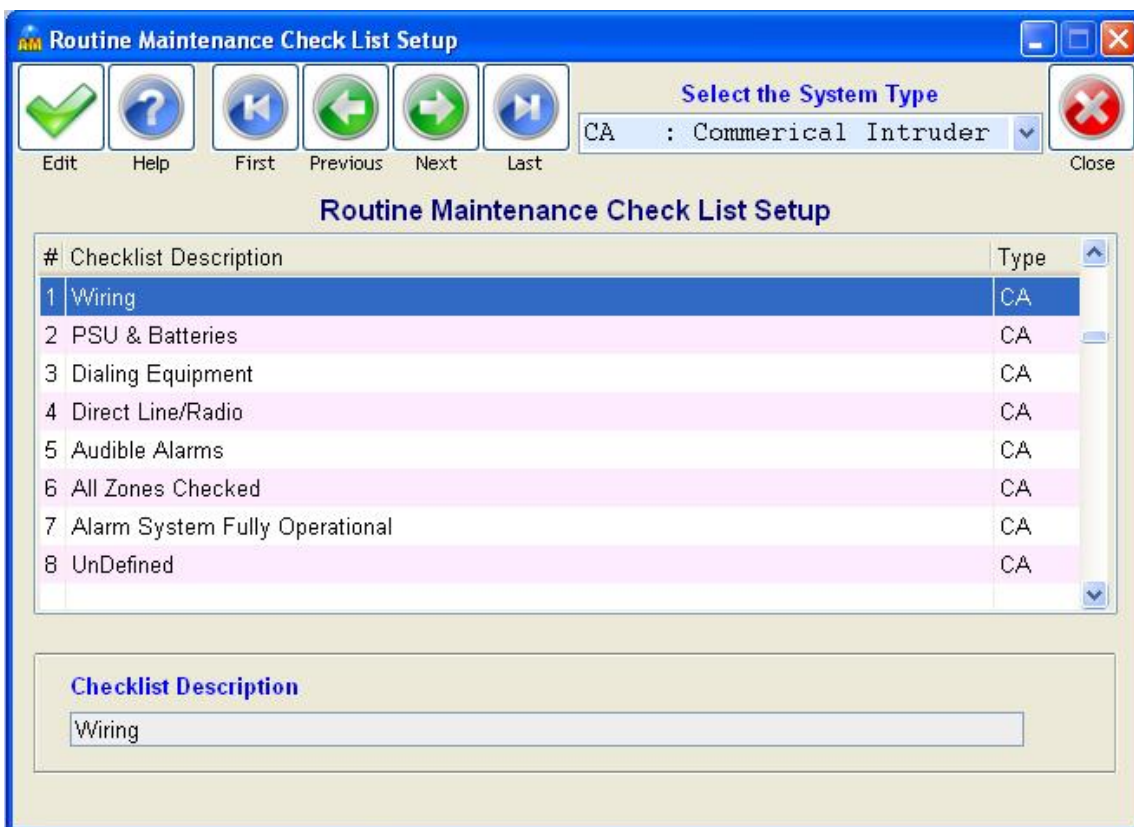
Routine Maintenance Check List Setup

Edit Help First Previous Next Last

Select the System Type

CA : Commerical Intruder

Close

Routine Maintenance Check List Setup

| # | Checklist Description | Type |
|---|---|---|
| 1 | Wiring | CA |
| 2 | PSU & Batteries | CA |
| 3 | Dialing Equipment | CA |
| 4 | Direct Line/Radio | CA |
| 5 | Audible Alarms | CA |
| 6 | All Zones Checked | CA |
| 7 | Alarm System Fully Operational | CA |
| 8 | UnDefined | CA |

Checklist Description

Wiring